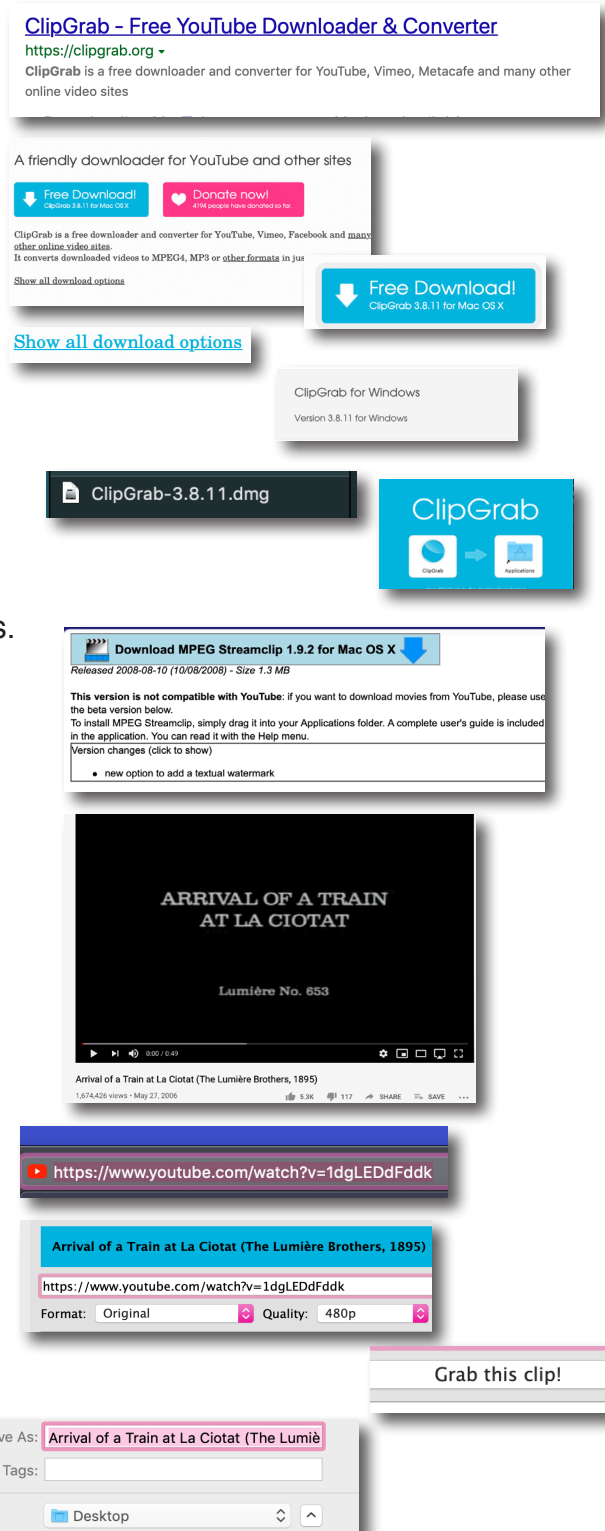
ClipGrab - Free YouTube Downloader & Converter
https://clipgrab.org ▾
ClipGrab is a free downloader and converter for YouTube, Vimeo, Metacafe and many other online video sites

A friendly downloader for YouTube and other sites

Free Download!
ClipGrab 3.8.11 for Mac OS X

Donate now!
4194 people have donated so far.

ClipGrab is a free downloader and converter for YouTube, Vimeo, Facebook and many other online video sites.
It converts downloaded videos to MPEG4, MP3 or other formats in jus

Show all download options

Free Download!
ClipGrab 3.8.11 for Mac OS X

Show all download options

ClipGrab for Windows
Version 3.8.11 for Windows

ClipGrab-3.8.11.dmg

ClipGrab
ClipGrab
Applications

s.

Download MPEG Streamclip 1.9.2 for Mac OS X
Released 2008-08-10 (10/08/2008) - Size 1.3 MB

This version is not compatible with YouTube: if you want to download movies from YouTube, please use the beta version below.
To install MPEG Streamclip, simply drag it into your Applications folder. A complete user's guide is included in the application. You can read it with the Help menu.

Version changes (click to show)
• new option to add a textual watermark

ARRIVAL OF A TRAIN AT LA CIOTAT

Lumière No. 653

0:00 / 0:49

Arrival of a Train at La Ciotat (The Lumière Brothers, 1895)
1,674,426 views • May 27, 2006
5.3K 117 SHARE SAVE

https://www.youtube.com/watch?v=1dgLEDdFddk

Arrival of a Train at La Ciotat (The Lumière Brothers, 1895)
https://www.youtube.com/watch?v=1dgLEDdFddk
Format: Original Quality: 480p

Grab this clip!

ve As: Arrival of a Train at La Ciotat (The Lumiè
Tags:
Desktop